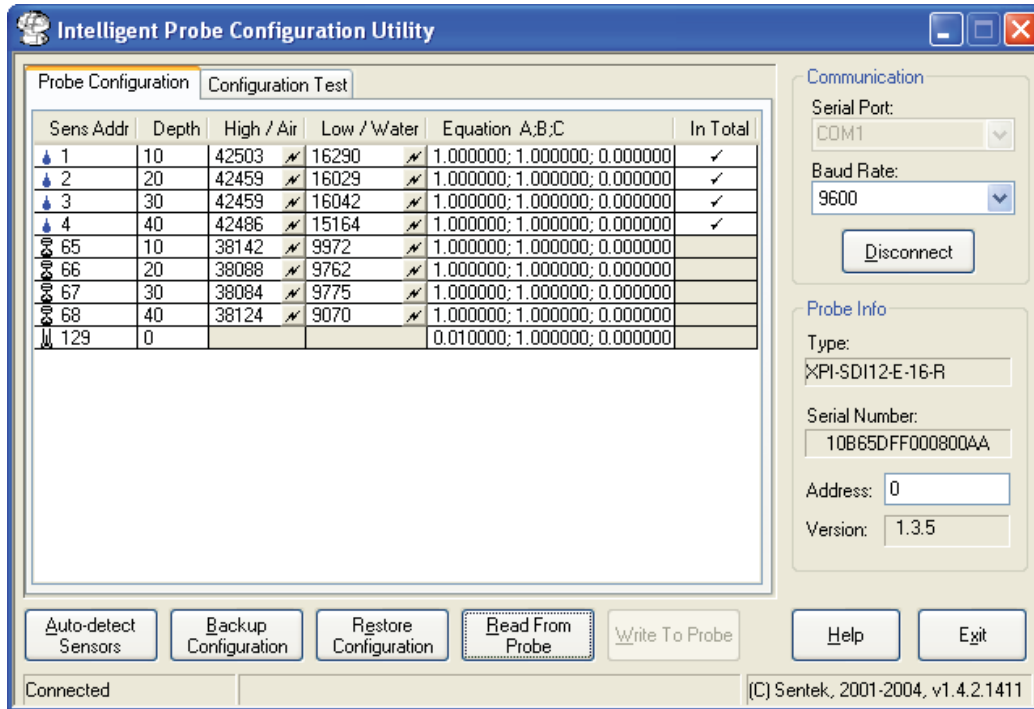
Intelligent Probe Configuration Utility

Probe Configuration | Configuration Test

| Sens Addr | Depth | High / Air | Low / Water | Equation A;B;C | In Total |
|---|---|---|---|---|---|
| 1 | 10 | 42503 | 16290 | 1.000000; 1.000000; 0.000000 | ✓ |
| 2 | 20 | 42459 | 16029 | 1.000000; 1.000000; 0.000000 | ✓ |
| 3 | 30 | 42459 | 16042 | 1.000000; 1.000000; 0.000000 | ✓ |
| 4 | 40 | 42486 | 15164 | 1.000000; 1.000000; 0.000000 | ✓ |
| 65 | 10 | 38142 | 9972 | 1.000000; 1.000000; 0.000000 | |
| 66 | 20 | 38088 | 9762 | 1.000000; 1.000000; 0.000000 | |
| 67 | 30 | 38084 | 9775 | 1.000000; 1.000000; 0.000000 | |
| 68 | 40 | 38124 | 9070 | 1.000000; 1.000000; 0.000000 | |
| 129 | 0 | | | 0.010000; 1.000000; 0.000000 | |

Communication
Serial Port:
COM1
Baud Rate:
9600
Disconnect

Probe Info
Type:
XPI-SDI12-E-16-R
Serial Number:
10B65DFF000800AA
Address: 0
Version: 1.3.5

Auto-detect Sensors
Backup Configuration
Restore Configuration
Read From Probe
Write To Probe
Help
Exit

Connected
(C) Sentek, 2001-2004, v1.4.2.1411